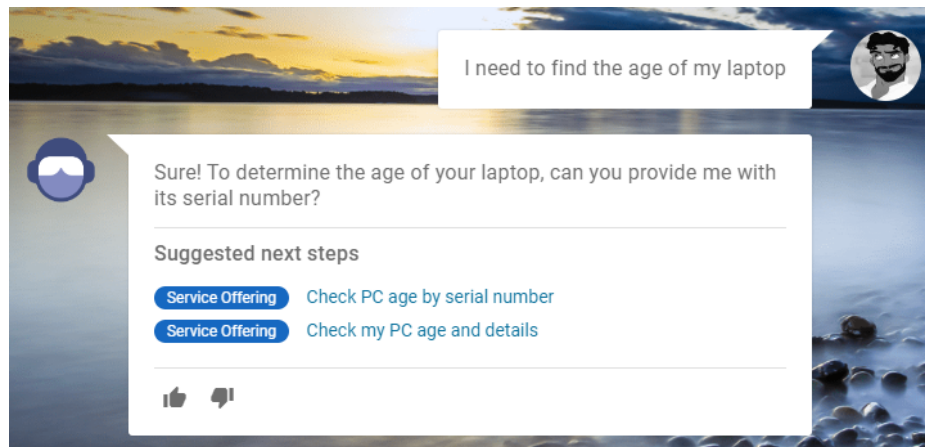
I need to find the age of my laptop

Sure! To determine the age of your laptop, can you provide me with its serial number?

Suggested next steps

Service Offering Check PC age by serial number

Service Offering Check my PC age and details